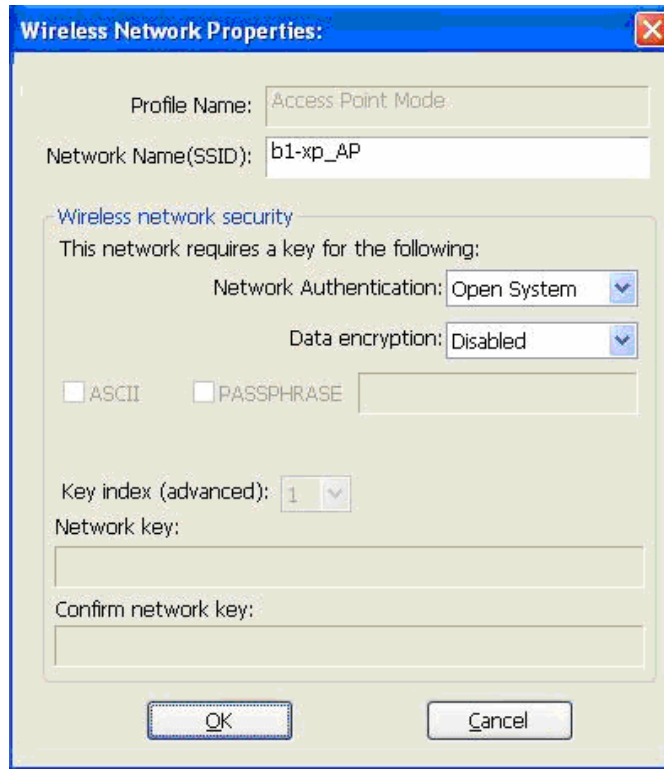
Wireless Network Properties:

Profile Name: Access Point Mode

Network Name(SSID): b1-xp_AP

Wireless network security

This network requires a key for the following:

Network Authentication: Open System

Data encryption: Disabled

ASCII PASSPHRASE

Key index (advanced): 1

Network key:

Confirm network key:

OK Cancel